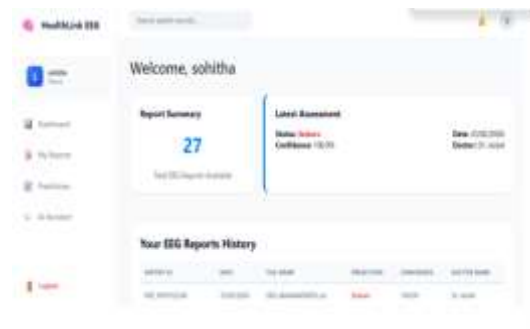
HealthLink EEG

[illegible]

Welcome, sohitha

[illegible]

Dashboard

My Reports

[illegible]

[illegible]

Logout

Report Summary

27

Total EEG Reports Available

Latest Assessment

Status: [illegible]

Confidence: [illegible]

Date: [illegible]

Doctor: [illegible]

Your EEG Reports History

| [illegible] | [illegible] | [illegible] | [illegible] | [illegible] | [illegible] |
|---|---|---|---|---|---|
| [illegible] | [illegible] | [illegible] | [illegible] | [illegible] | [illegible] |